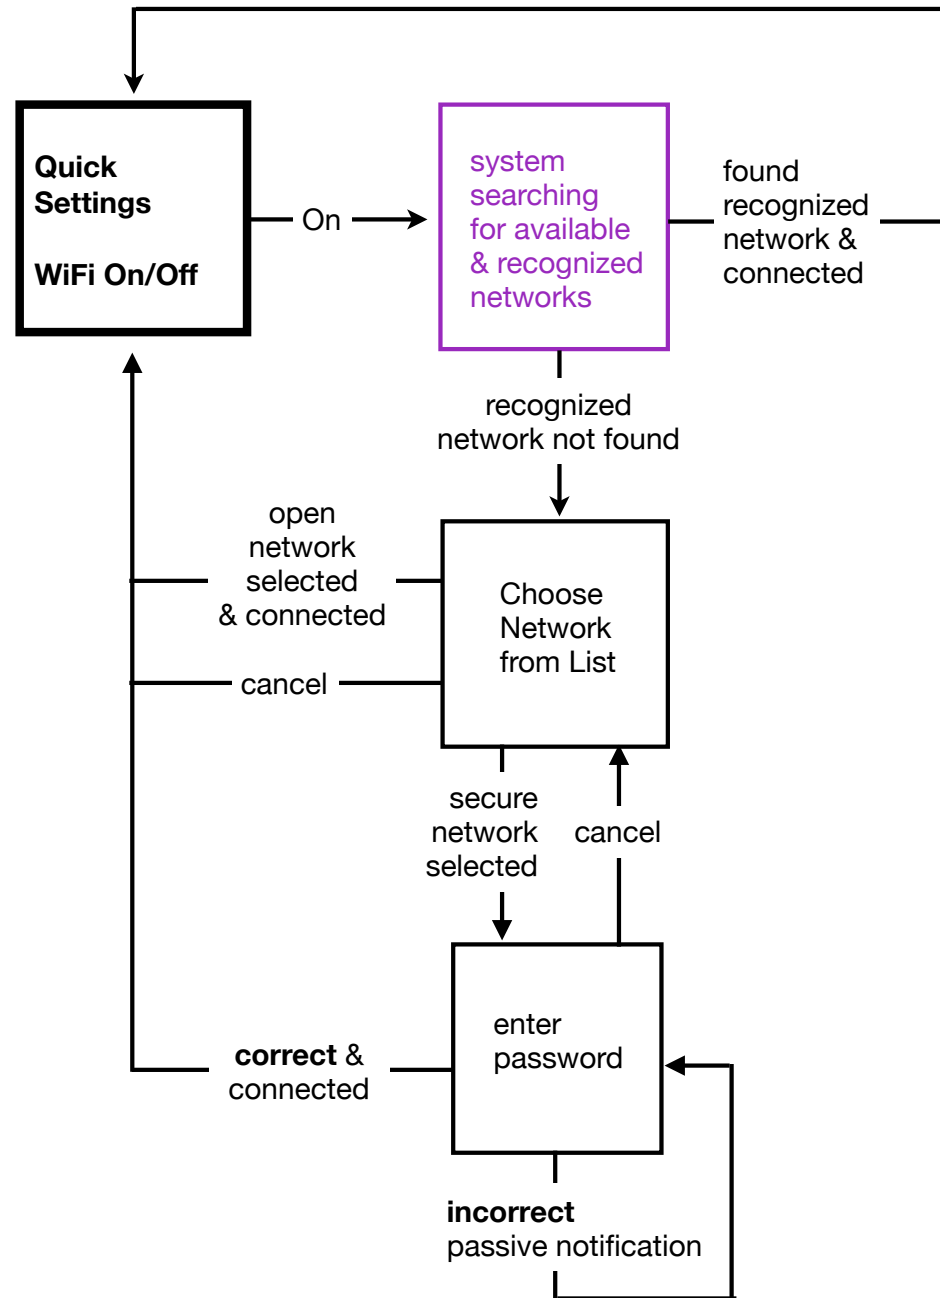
Quick Settings

WiFi On/Off

On

system searching for available & recognized networks

found recognized network & connected

recognized network not found

open network selected & connected

cancel

Choose Network from List

secure network selected

cancel

enter password

correct & connected

incorrect passive notification